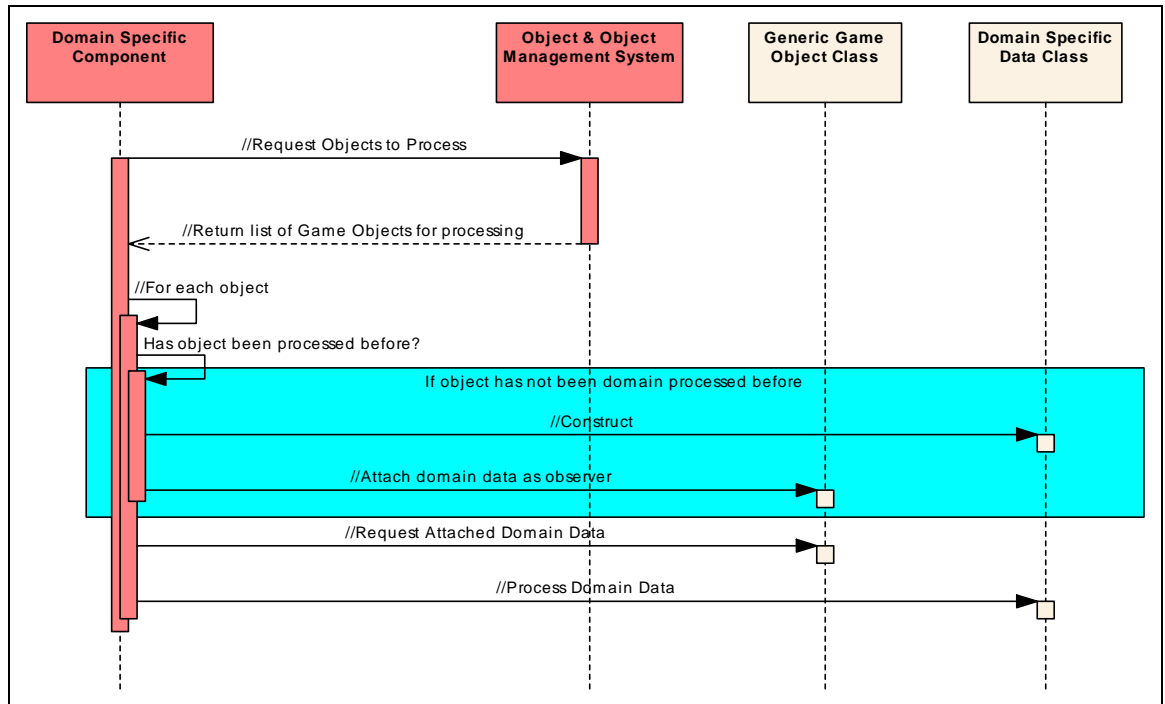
Domain Specific Component

Object & Object Management System

Generic Game Object Class

Domain Specific Data Class

//Request Objects to Process

//Return list of Game Objects for processing

//For each object

Has object been processed before?

If object has not been domain processed before

//Construct

//Attach domain data as observer

//Request Attached Domain Data

//Process Domain Data